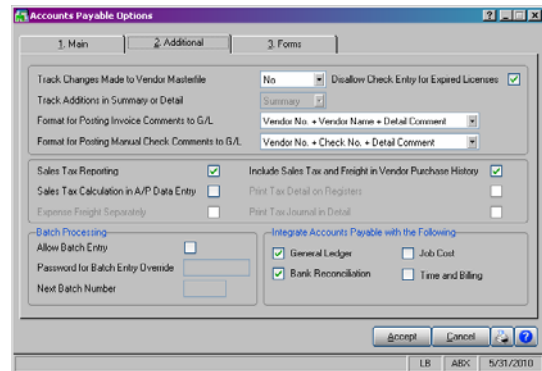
Accounts Payable Options

1. Main | 2. Additional | 3. Forms

Track Changes Made to Vendor Masterfile | No | Disallow Check Entry for Expired Licenses

Track Additions in Summary or Detail | Summary

Format for Posting Invoice Comments to G/L | Vendor No. + Vendor Name + Detail Comment

Format for Posting Manual Check Comments to G/L | Vendor No. + Check No. + Detail Comment

Sales Tax Reporting

Include Sales Tax and Freight in Vendor Purchase History

Sales Tax Calculation in A/P Data Entry

Print Tax Detail on Registers

Expense Freight Separately

Print Tax Journal in Detail

Batch Processing

Allow Batch Entry

Password for Batch Entry Override

Next Batch Number

Integrate Accounts Payable with the Following

General Ledger

Job Cost

Bank Reconciliation

Time and Billing

Accept | Cancel

LB | ABX | 5/31/2010